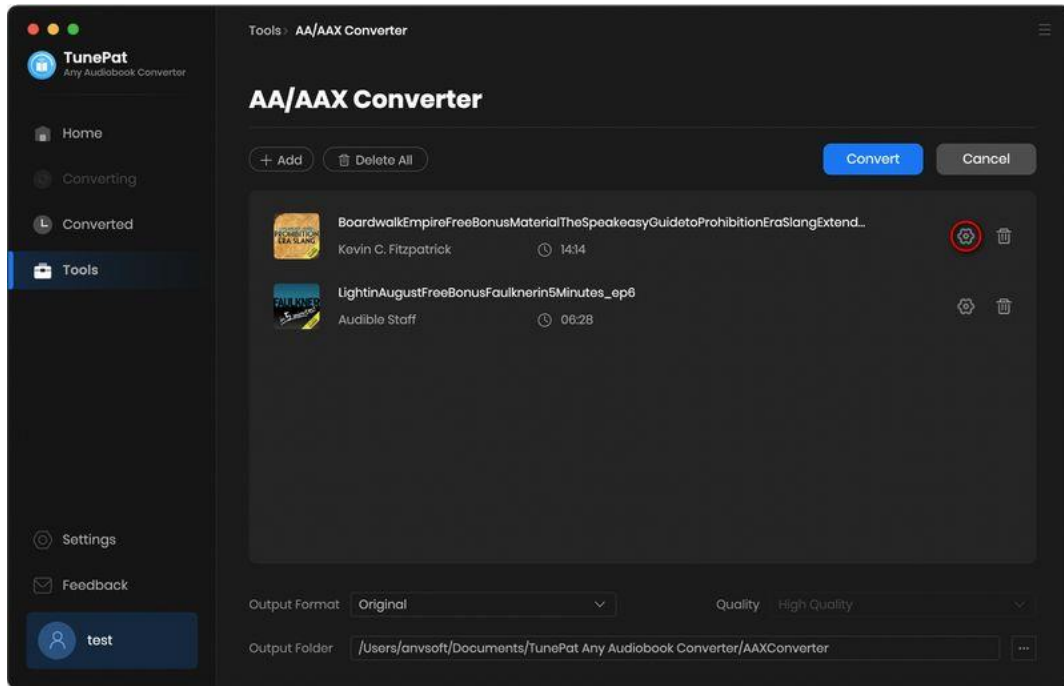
TunePat
Any Audiobook Converter

Home
Converting
Converted
Tools

Settings
Feedback
test

Tools › AA/AAX Converter

AA/AAX Converter

+ Add
Delete All
Convert
Cancel

PROHIBITION ERA SLANG
BoardwalkEmpireFreeBonusMaterialTheSpeakeasyGuidetoProhibitionEraSlangExtend...
Kevin C. Fitzpatrick
14:14

FAULKNER
LightinAugustFreeBonusFaulknerin5Minutes_ep6
Audible Staff
06:28

Output Format
Original
Quality
High Quality

Output Folder
/Users/anvsoft/Documents/TunePat Any Audiobook Converter/AAXConverter
...